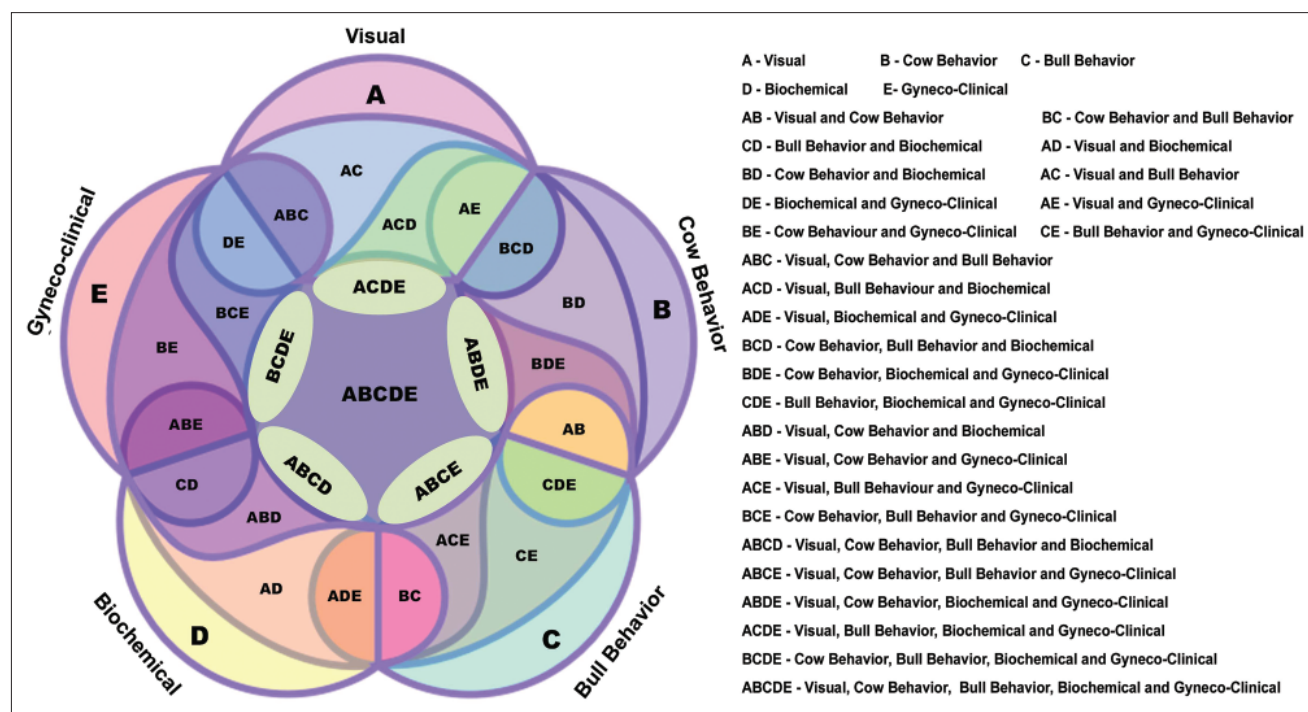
Visual

A

AC

ABC

DE

ACD

AE

BCD

Gyneco-clinical

Cow Behavior

E

B

ACDE

BD

BCE

BE

BCDE

ABDE

BDE

ABCDE

ABE

AB

CD

ABCD

ABCE

CDE

ABD

ACE

CE

AD

ADE

BC

Biochemical

D

C

Bull Behavior

A - Visual B - Cow Behavior C - Bull Behavior
D - Biochemical E- Gyneco-Clinical
AB - Visual and Cow Behavior BC - Cow Behavior and Bull Behavior
CD - Bull Behavior and Biochemical AD - Visual and Biochemical
BD - Cow Behavior and Biochemical AC - Visual and Bull Behavior
DE - Biochemical and Gyneco-Clinical AE - Visual and Gyneco-Clinical
BE - Cow Behaviour and Gyneco-Clinical CE - Bull Behavior and Gyneco-Clinical
ABC - Visual, Cow Behavior and Bull Behavior
ACD - Visual, Bull Behaviour and Biochemical
ADE - Visual, Biochemical and Gyneco-Clinical
BCD - Cow Behavior, Bull Behavior and Biochemical
BDE - Cow Behavior, Biochemical and Gyneco-Clinical
CDE - Bull Behavior, Biochemical and Gyneco-Clinical
ABD - Visual, Cow Behavior and Biochemical
ABE - Visual, Cow Behavior and Gyneco-Clinical
ACE - Visual, Bull Behaviour and Gyneco-Clinical
BCE - Cow Behavior, Bull Behavior and Gyneco-Clinical
ABCD - Visual, Cow Behavior, Bull Behavior and Biochemical
ABCE - Visual, Cow Behavior, Bull Behavior and Gyneco-Clinical
ABDE - Visual, Cow Behavior, Biochemical and Gyneco-Clinical
ACDE - Visual, Bull Behavior, Biochemical and Gyneco-Clinical
BCDE - Cow Behavior, Bull Behavior, Biochemical and Gyneco-Clinical
ABCDE - Visual, Cow Behavior, Bull Behavior, Biochemical and Gyneco-Clinical